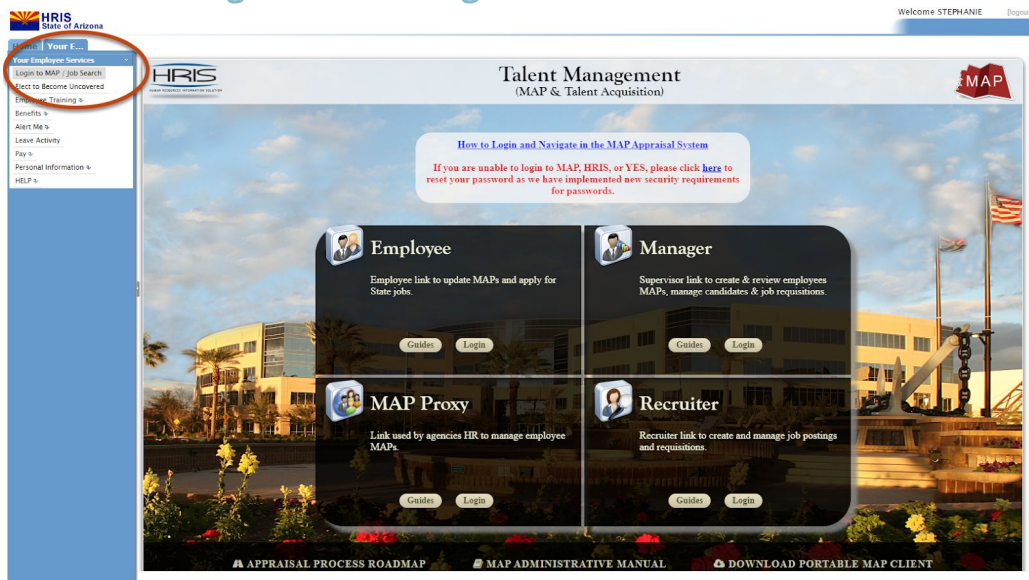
HRIS
State of Arizona

Welcome STEPHANIE [logou

Home Your E...

Your Employee Services
Login to MAP / Job Search
Elect to Become Uncovered
Employee Training
Benefits
Alert Me
Leave Activity
Pay
Personal Information
HELP

HRIS

Talent Management
(MAP & Talent Acquisition)

MAP

How to Login and Navigate in the MAP Appraisal System

If you are unable to login to MAP, HRIS, or YES, please click here to reset your password as we have implemented new security requirements for passwords.

Employee
Employee link to update MAPs and apply for State jobs.
Guides Login

Manager
Supervisor link to create & review employees MAPs, manage candidates & job requisitions.
Guides Login

MAP Proxy
Link used by agencies HR to manage employee MAPs.
Guides Login

Recruiter
Recruiter link to create and manage job postings and requisitions.
Guides Login

APPRAISAL PROCESS ROADMAP
MAP ADMINISTRATIVE MANUAL
DOWNLOAD PORTABLE MAP CLIENT